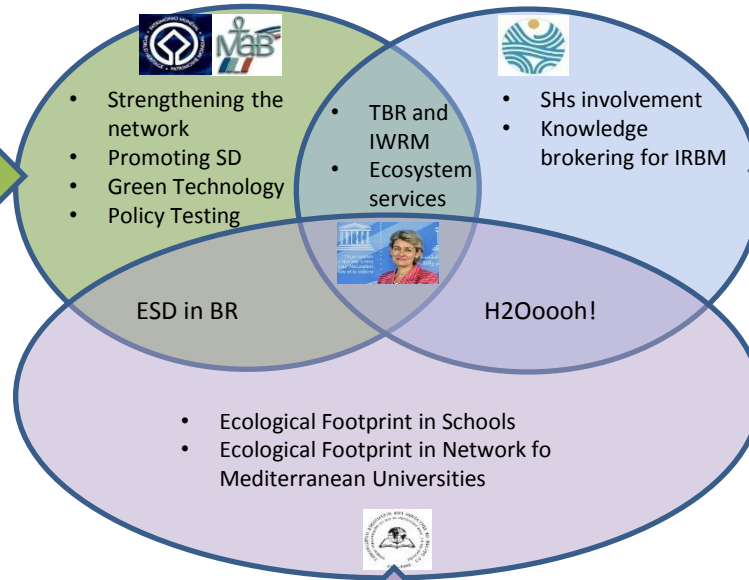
MaB

- Strengthening the network
- Promoting SD
- Green Technology
- Policy Testing

- TBR and IWRM
- Ecosystem services

- SHs involvement
- Knowledge brokering for IRBM

ESD in BR

H2Ooooh!

- Ecological Footprint in Schools
- Ecological Footprint in Network fo Mediterranean Universities